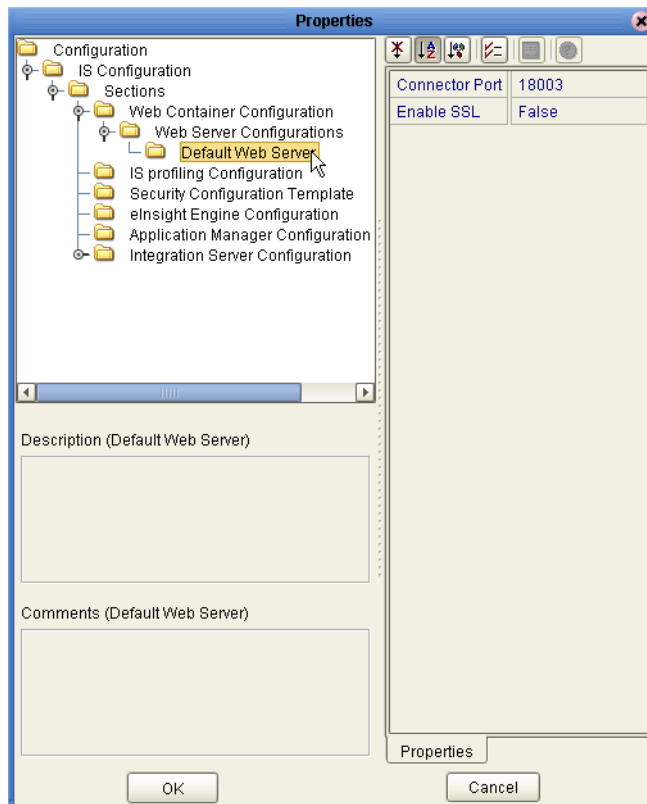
Properties

Configuration
IS Configuration
Sections
Web Container Configuration
Web Server Configurations
Default Web Server
IS profiling Configuration
Security Configuration Template
eInsight Engine Configuration
Application Manager Configuration
Integration Server Configuration

| Connector Port | 18003 |
|---|---|
| Enable SSL | False |

Description (Default Web Server)

Comments (Default Web Server)

Properties

OK

Cancel